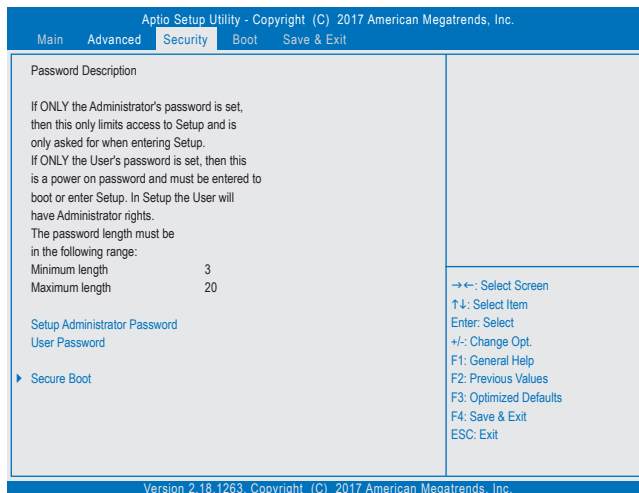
Aptio Setup Utility - Copyright (C) 2017 American Megatrends, Inc.

Main Advanced Security Boot Save & Exit

Password Description

If ONLY the Administrator's password is set, then this only limits access to Setup and is only asked for when entering Setup.
If ONLY the User's password is set, then this is a power on password and must be entered to boot or enter Setup. In Setup the User will have Administrator rights.
The password length must be in the following range:

| Minimum length | 3 |
|---|---|
| Maximum length | 20 |

Setup Administrator Password
User Password

▶ Secure Boot

→←: Select Screen
↑↓: Select Item
Enter: Select
+/-: Change Opt.
F1: General Help
F2: Previous Values
F3: Optimized Defaults
F4: Save & Exit
ESC: Exit

Version 2.18.1263. Copyright (C) 2017 American Megatrends, Inc.